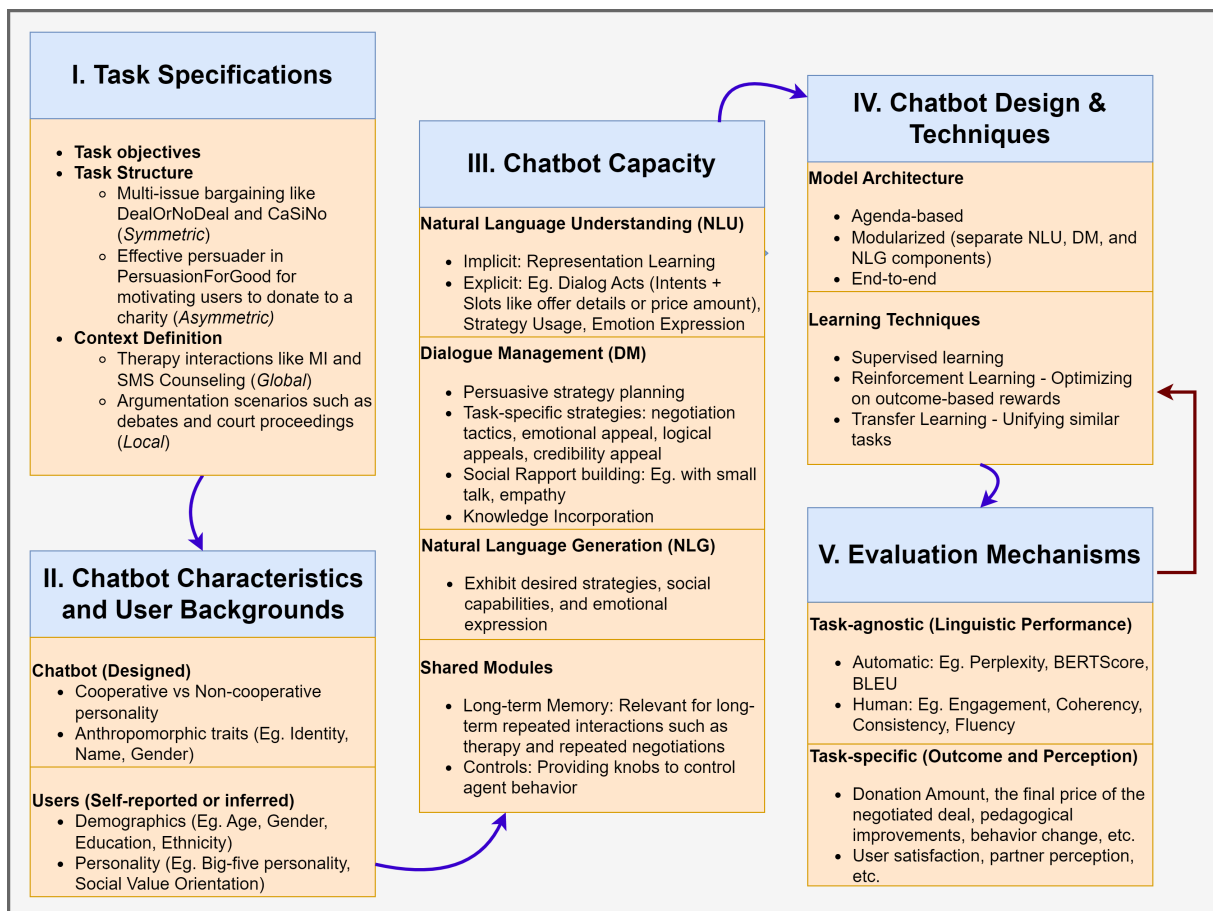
I. Task Specifications

- **Task objectives**
- **Task Structure**
  - Multi-issue bargaining like DealOrNoDeal and CaSiNo (*Symmetric*)
  - Effective persuader in PersuasionForGood for motivating users to donate to a charity (*Asymmetric*)
- **Context Definition**
  - Therapy interactions like MI and SMS Counseling (*Global*)
  - Argumentation scenarios such as debates and court proceedings (*Local*)

II. Chatbot Characteristics and User Backgrounds

**Chatbot (Designed)**
- Cooperative vs Non-cooperative personality
- Anthropomorphic traits (Eg. Identity, Name, Gender)

**Users (Self-reported or inferred)**
- Demographics (Eg. Age, Gender, Education, Ethnicity)
- Personality (Eg. Big-five personality, Social Value Orientation)

III. Chatbot Capacity

**Natural Language Understanding (NLU)**
- Implicit: Representation Learning
- Explicit: Eg. Dialog Acts (Intents + Slots like offer details or price amount), Strategy Usage, Emotion Expression

**Dialogue Management (DM)**
- Persuasive strategy planning
- Task-specific strategies: negotiation tactics, emotional appeal, logical appeals, credibility appeal
- Social Rapport building: Eg. with small talk, empathy
- Knowledge Incorporation

**Natural Language Generation (NLG)**
- Exhibit desired strategies, social capabilities, and emotional expression

**Shared Modules**
- Long-term Memory: Relevant for long-term repeated interactions such as therapy and repeated negotiations
- Controls: Providing knobs to control agent behavior

IV. Chatbot Design & Techniques

**Model Architecture**
- Agenda-based
- Modularized (separate NLU, DM, and NLG components)
- End-to-end

**Learning Techniques**
- Supervised learning
- Reinforcement Learning - Optimizing on outcome-based rewards
- Transfer Learning - Unifying similar tasks

V. Evaluation Mechanisms

**Task-agnostic (Linguistic Performance)**
- Automatic: Eg. Perplexity, BERTScore, BLEU
- Human: Eg. Engagement, Coherency, Consistency, Fluency

**Task-specific (Outcome and Perception)**
- Donation Amount, the final price of the negotiated deal, pedagogical improvements, behavior change, etc.
- User satisfaction, partner perception, etc.